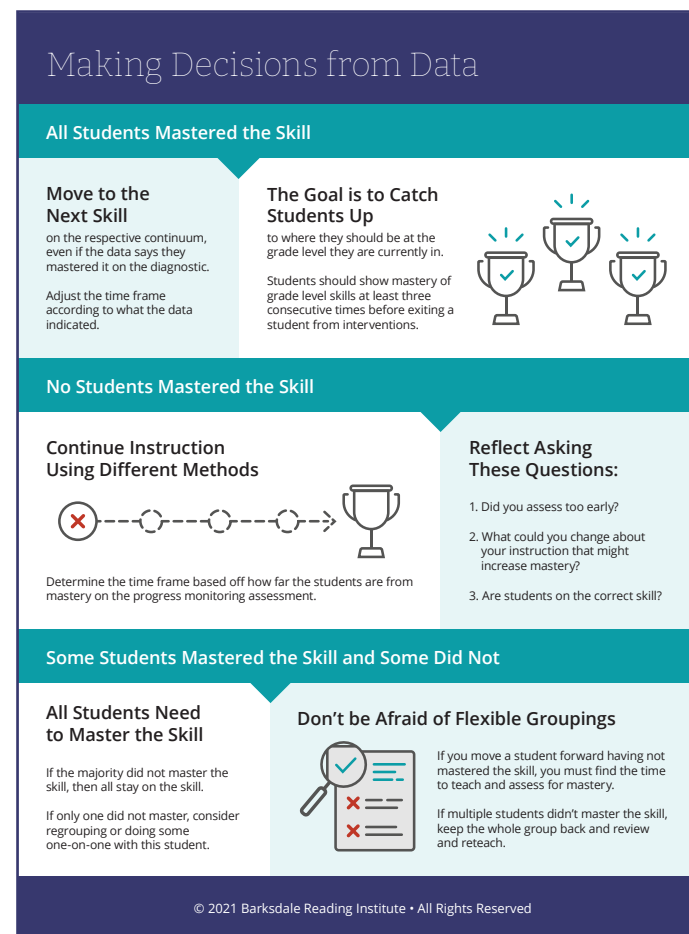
Making Decisions from Data

All Students Mastered the Skill

Move to the Next Skill

on the respective continuum, even if the data says they mastered it on the diagnostic.

Adjust the time frame according to what the data indicated.

The Goal is to Catch Students Up

to where they should be at the grade level they are currently in.

Students should show mastery of grade level skills at least three consecutive times before exiting a student from interventions.

No Students Mastered the Skill

Continue Instruction Using Different Methods

Determine the time frame based off how far the students are from mastery on the progress monitoring assessment.

Reflect Asking These Questions:

1. Did you assess too early?

2. What could you change about your instruction that might increase mastery?

3. Are students on the correct skill?

Some Students Mastered the Skill and Some Did Not

All Students Need to Master the Skill

If the majority did not master the skill, then all stay on the skill.

If only one did not master, consider regrouping or doing some one-on-one with this student.

Don't be Afraid of Flexible Groupings

If you move a student forward having not mastered the skill, you must find the time to teach and assess for mastery.

If multiple students didn't master the skill, keep the whole group back and review and reteach.

© 2021 Barksdale Reading Institute • All Rights Reserved